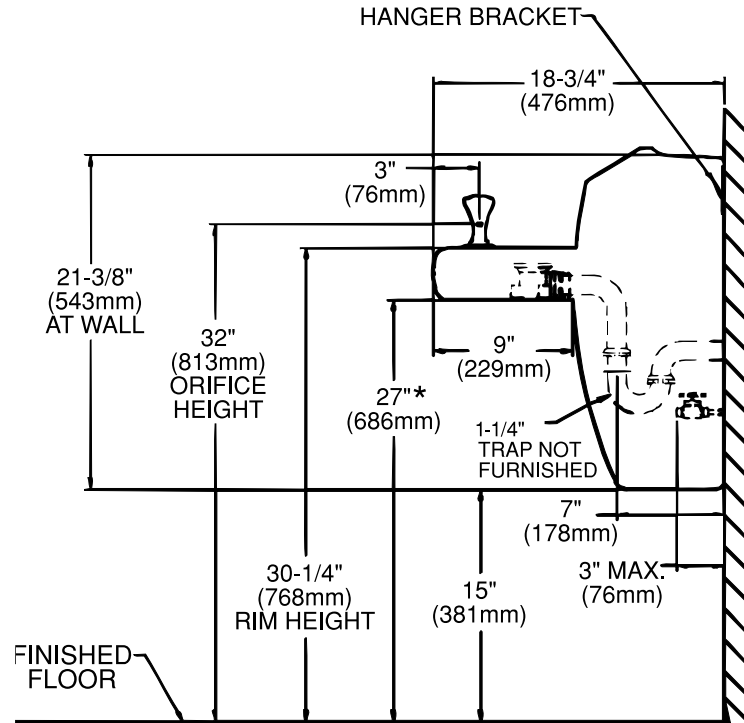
HANGER BRACKET

18-3/4"
(476mm)

3"
(76mm)

21-3/8"
(543mm)
AT WALL

32"
(813mm)
ORIFICE
HEIGHT

9"
(229mm)

27"*
(686mm)

1-1/4"
TRAP NOT
FURNISHED

7"
(178mm)

3" MAX.
(76mm)

30-1/4"
(768mm)
RIM HEIGHT

15"
(381mm)

FINISHED
FLOOR